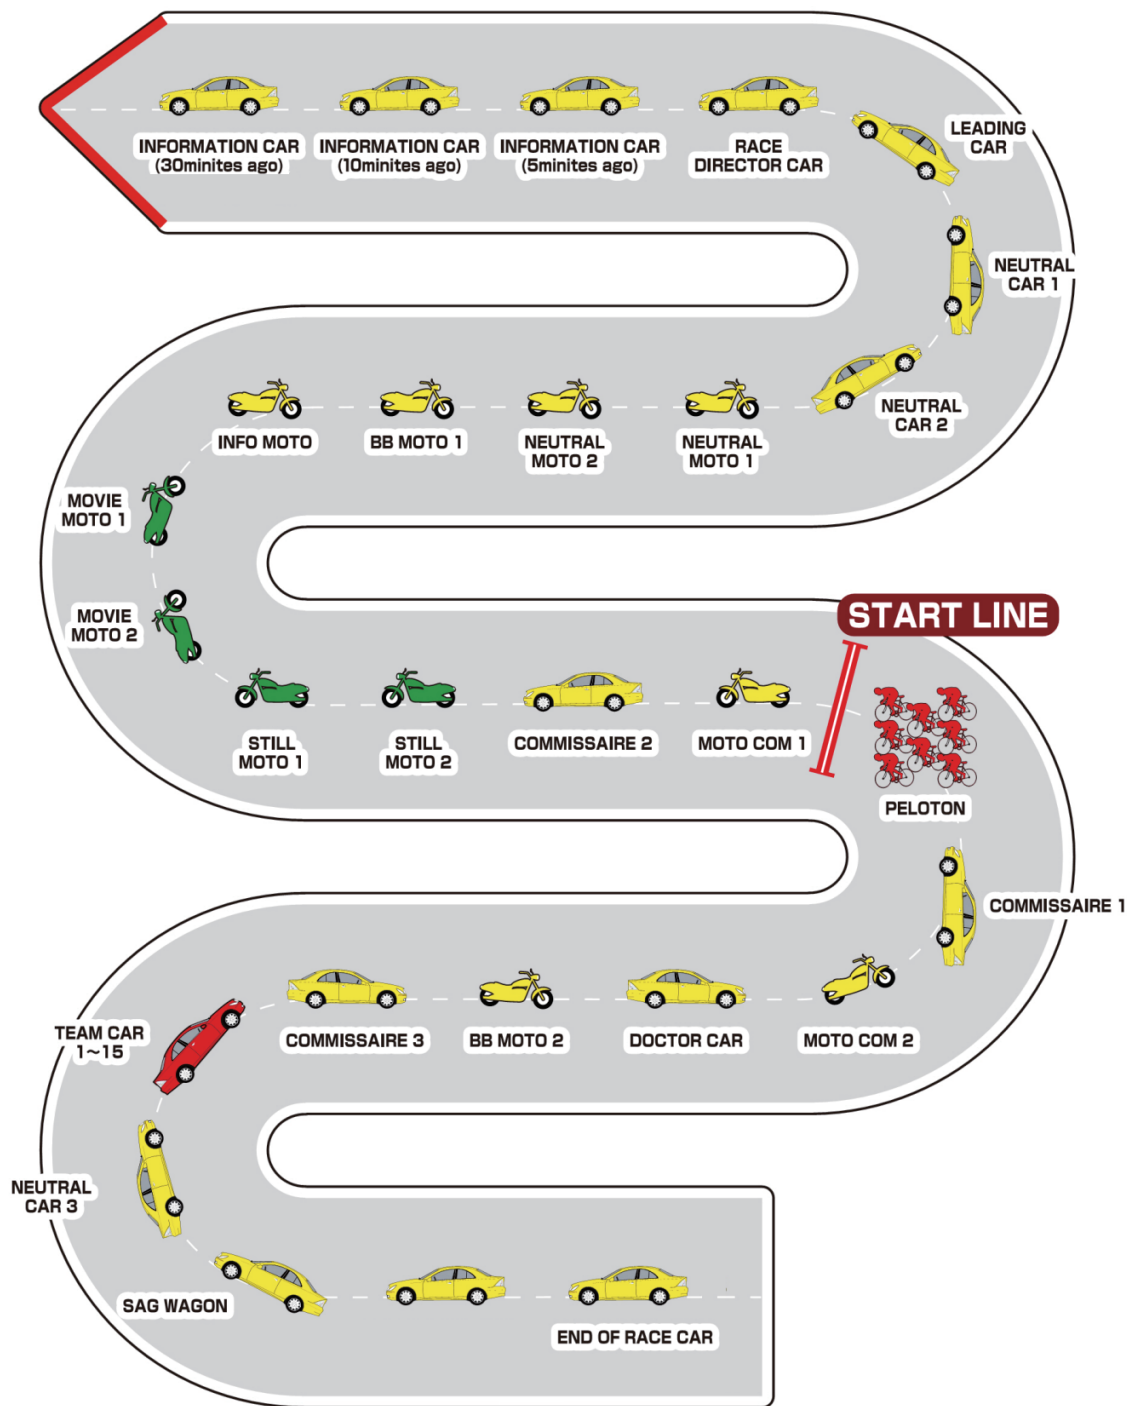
INFORMATION CAR (30minites ago)

INFORMATION CAR (10minites ago)

INFORMATION CAR (5minites ago)

RACE DIRECTOR CAR

LEADING CAR

NEUTRAL CAR 1

NEUTRAL CAR 2

NEUTRAL MOTO 1

NEUTRAL MOTO 2

BB MOTO 1

INFO MOTO

MOVIE MOTO 1

MOVIE MOTO 2

STILL MOTO 1

STILL MOTO 2

COMMISSAIRE 2

MOTO COM 1

START LINE

PELOTON

COMMISSAIRE 1

MOTO COM 2

DOCTOR CAR

BB MOTO 2

COMMISSAIRE 3

TEAM CAR 1~15

NEUTRAL CAR 3

SAG WAGON

END OF RACE CAR